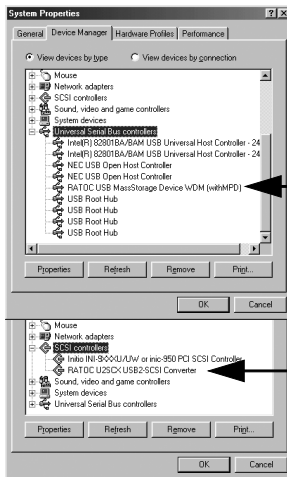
System Properties

General | Device Manager | Hardware Profiles | Performance

View devices by type   View devices by connection

Mouse
Network adapters
SCSI controllers
Sound, video and game controllers
System devices
Universal Serial Bus controllers
Intel(R) 82801BA/BAM USB Universal Host Controller - 24
Intel(R) 82801BA/BAM USB Universal Host Controller - 24
NEC USB Open Host Controller
NEC USB Open Host Controller
RATOC USB MassStorage Device WDM (withMPD)
USB Root Hub
USB Root Hub
USB Root Hub
USB Root Hub

Properties   Refresh   Remove   Print...

OK   Cancel

Mouse
Network adapters
SCSI controllers
Initio INI-9X0XU/UW or inic-950 PCI SCSI Controller
RATOC U2SCX USB2-SCSI Converter
Sound, video and game controllers
System devices
Universal Serial Bus controllers

Properties   Refresh   Remove   Print...

OK   Cancel